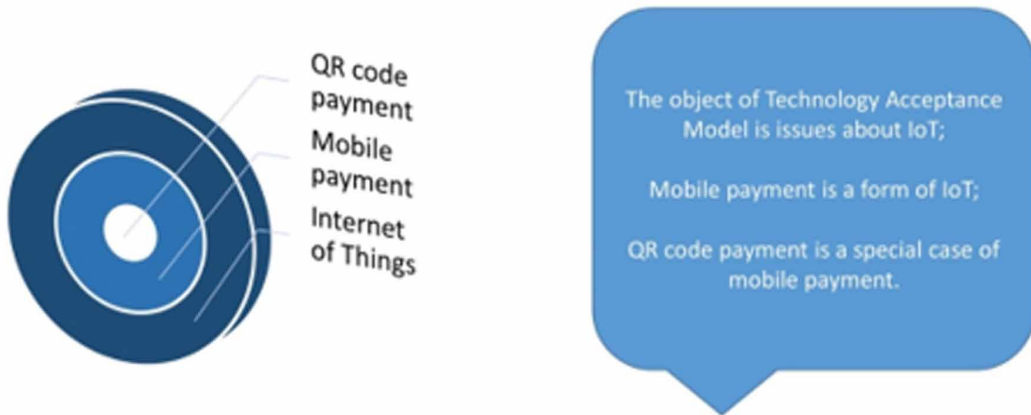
QR code payment

Mobile payment

Internet of Things

The object of Technology Acceptance Model is issues about IoT;

Mobile payment is a form of IoT;

QR code payment is a special case of mobile payment.